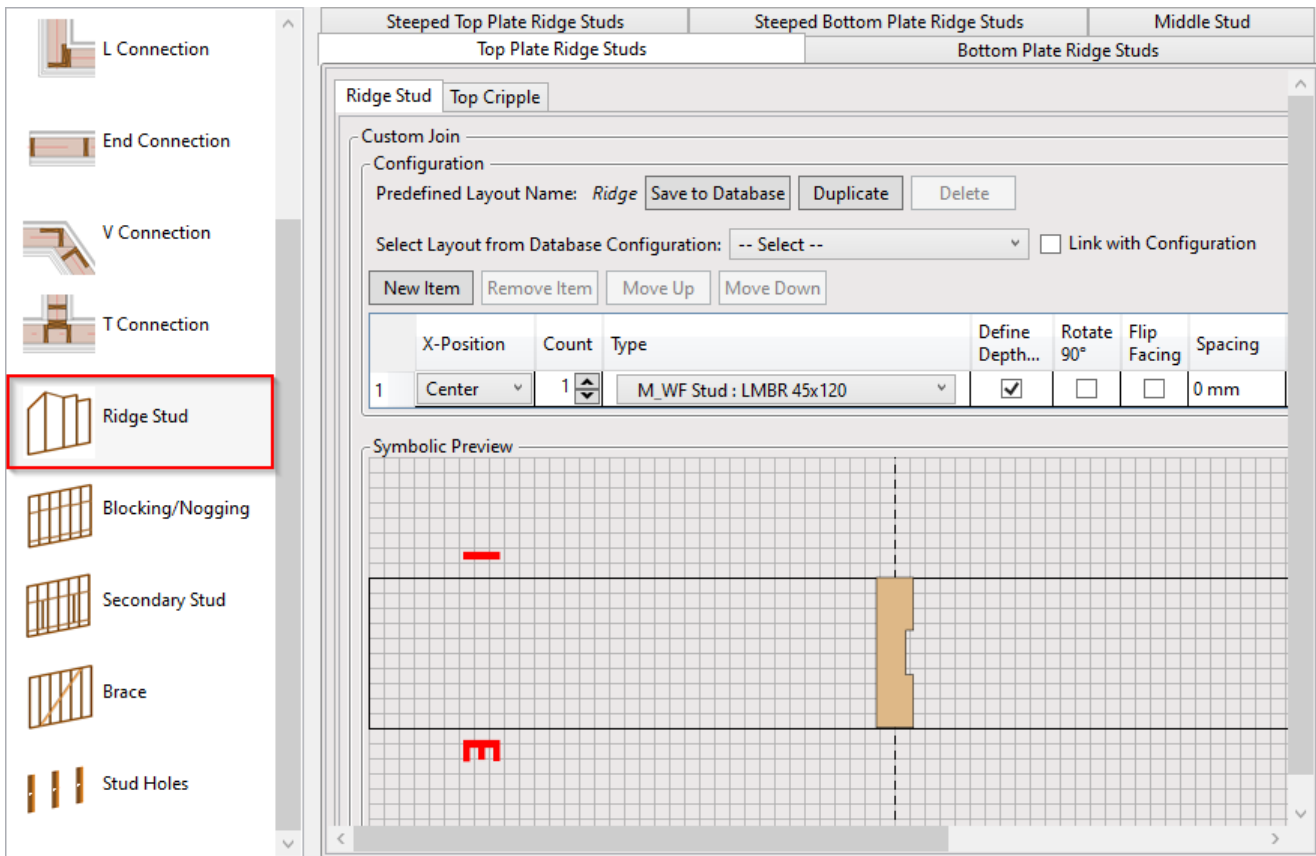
L Connection

End Connection

V Connection

T Connection

Ridge Stud

Blocking/Nogging

Secondary Stud

Brace

Stud Holes

Steeped Top Plate Ridge Studs | Steeped Bottom Plate Ridge Studs | Middle Stud

Top Plate Ridge Studs | Bottom Plate Ridge Studs

Ridge Stud | Top Cripple

Custom Join

Configuration

Predefined Layout Name: Ridge Save to Database Duplicate Delete

Select Layout from Database Configuration: -- Select -- Link with Configuration

New Item Remove Item Move Up Move Down

| | X-Position | Count | Type | Define Depth... | Rotate 90° | Flip Facing | Spacing |
|---|---|---|---|---|---|---|---|
| 1 | Center | 1 | M_WF Stud : LMBR 45x120 | ✓ | | | 0 mm |

Symbolic Preview